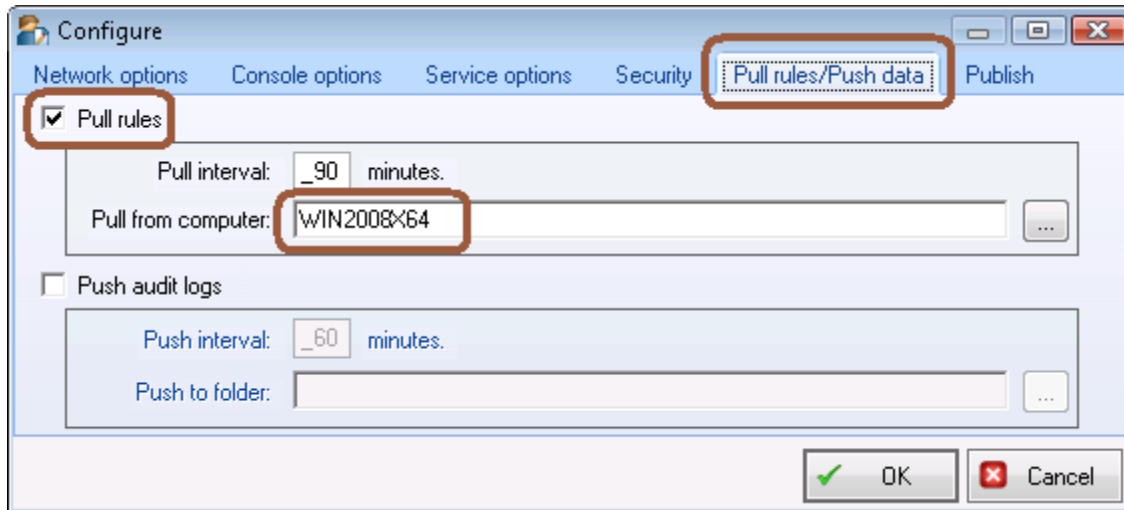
Configure

Network options | Console options | Service options | Security | Pull rules/Push data | Publish

☑ Pull rules

Pull interval: _90 minutes.

Pull from computer: WIN2008X64 ...

☐ Push audit logs

Push interval: _60 minutes.

Push to folder: ...

OK | Cancel